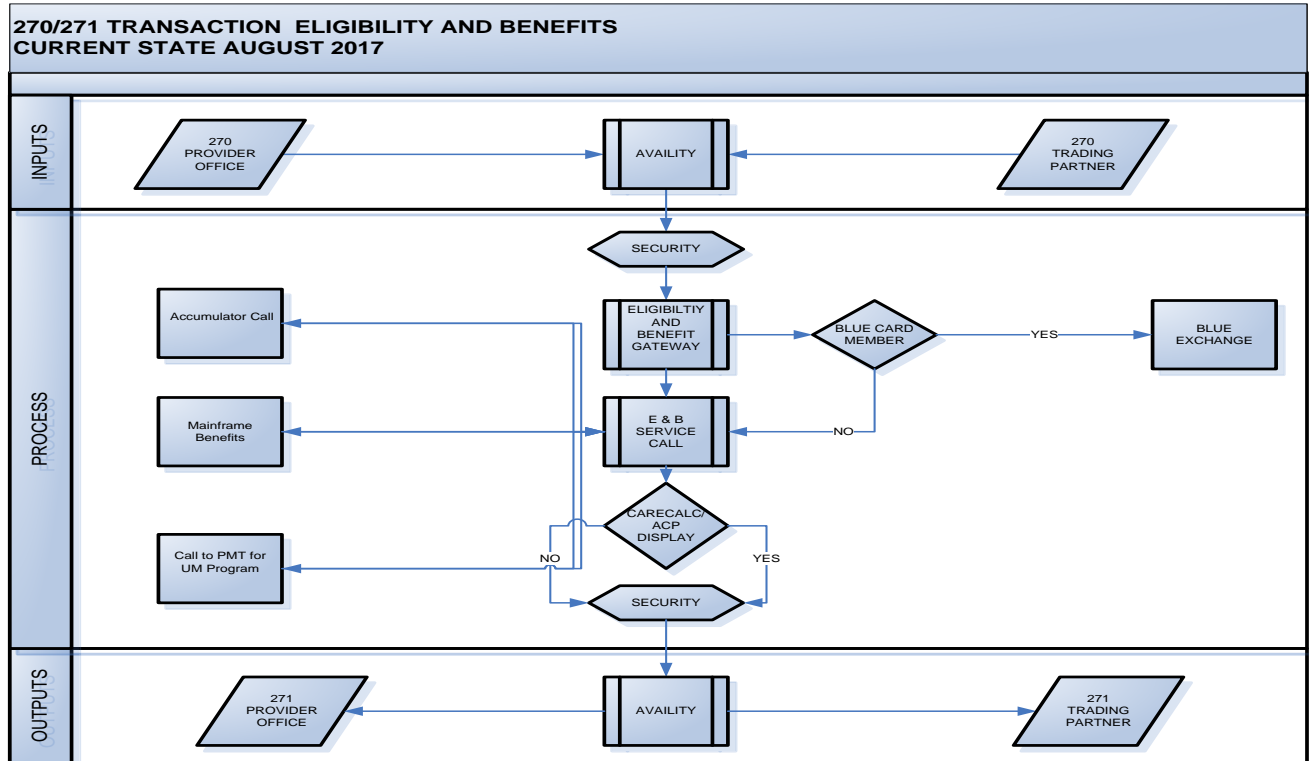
270/271 TRANSACTION ELIGIBILITY AND BENEFITS
CURRENT STATE AUGUST 2017

INPUTS

270 PROVIDER OFFICE

AVAILITY

270 TRADING PARTNER

PROCESS

SECURITY

Accumulator Call

ELIGIBILTIY AND BENEFIT GATEWAY

BLUE CARD MEMBER

YES

BLUE EXCHANGE

Mainframe Benefits

E & B SERVICE CALL

NO

CARECALC/ ACP DISPLAY

Call to PMT for UM Program

NO

YES

SECURITY

OUTPUTS

271 PROVIDER OFFICE

AVAILITY

271 TRADING PARTNER